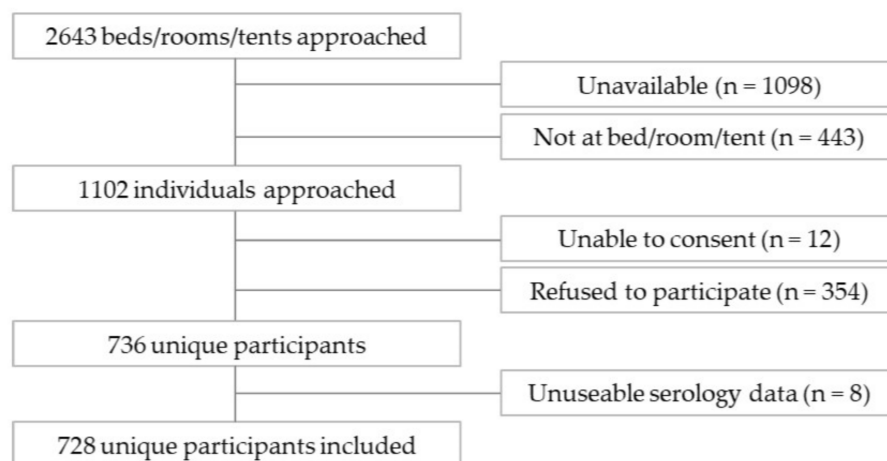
2643 beds/rooms/tents approached

Unavailable (n = 1098)

Not at bed/room/tent (n = 443)

1102 individuals approached

Unable to consent (n = 12)

Refused to participate (n = 354)

736 unique participants

Unuseable serology data (n = 8)

728 unique participants included